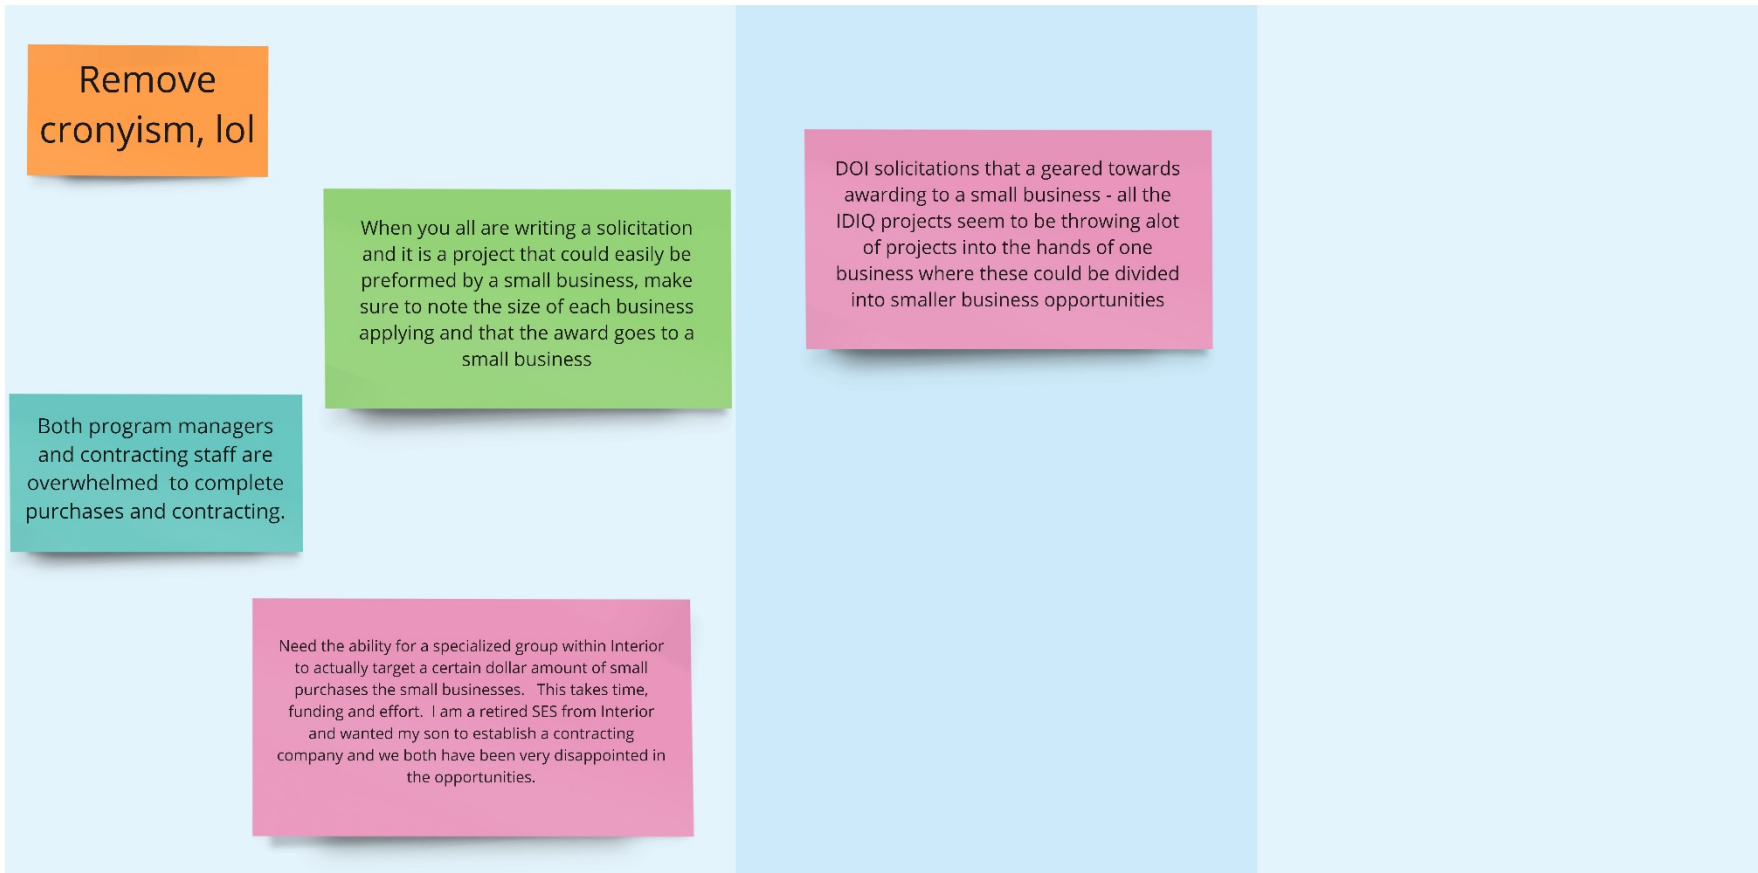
Remove cronyism, lol

When you all are writing a solicitation and it is a project that could easily be preformed by a small business, make sure to note the size of each business applying and that the award goes to a small business

Both program managers and contracting staff are overwhelmed to complete purchases and contracting.

Need the ability for a specialized group within Interior to actually target a certain dollar amount of small purchases the small businesses. This takes time, funding and effort. I am a retired SES from Interior and wanted my son to establish a contracting company and we both have been very disappointed in the opportunities.

DOI solicitations that a geared towards awarding to a small business - all the IDIQ projects seem to be throwing alot of projects into the hands of one business where these could be divided into smaller business opportunities